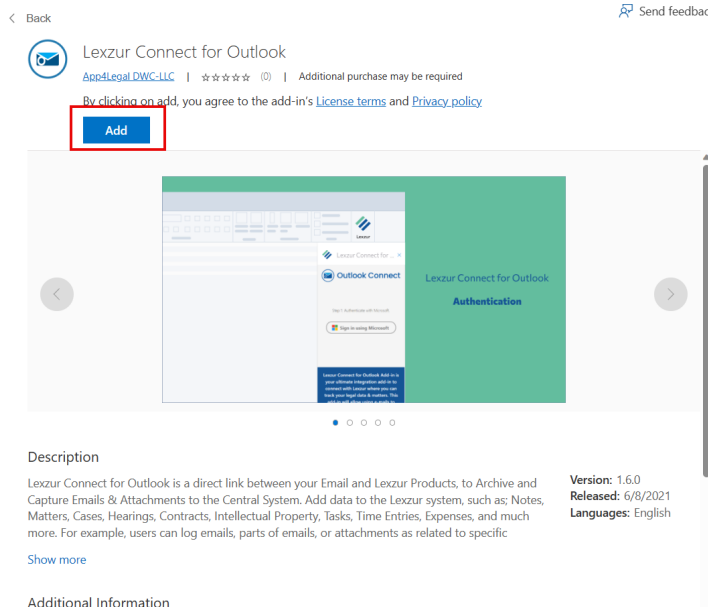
Back

Send feedbac

Lexzur Connect for Outlook

App4Legal DWC-LLC | ☆☆☆☆☆ (0) | Additional purchase may be required

By clicking on add, you agree to the add-in's License terms and Privacy policy

Add

Lexzur

Lexzur Connect for ... ×

Outlook Connect

Step 1: Authenticate with Microsoft

Sign in using Microsoft

Lexzur Connect for Outlook Add-in is your ultimate integration add-in to connect with Lexzur where you can track your legal data & matters. This add-in will allow your emails to

Lexzur Connect for Outlook

Authentication

Description

Lexzur Connect for Outlook is a direct link between your Email and Lexzur Products, to Archive and Capture Emails & Attachments to the Central System. Add data to the Lexzur system, such as; Notes, Matters, Cases, Hearings, Contracts, Intellectual Property, Tasks, Time Entries, Expenses, and much more. For example, users can log emails, parts of emails, or attachments as related to specific

Show more

Version: 1.6.0
Released: 6/8/2021
Languages: English

Additional Information